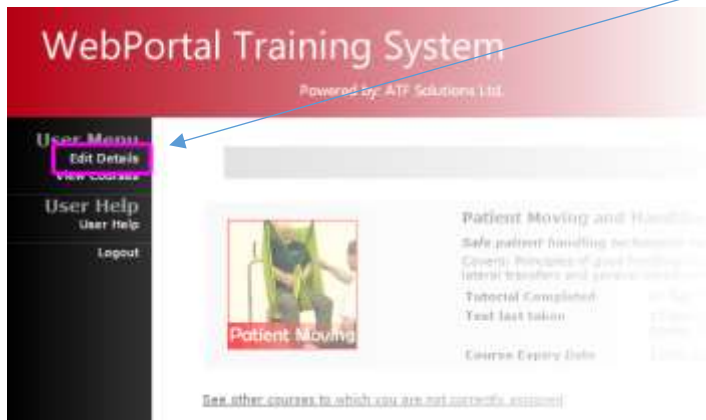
WebPortal Training System

Powered by: ATF Solutions Ltd.

User Menu
Edit Details
View Courses

User Help
User Help

Logout

Patient Moving and Handlin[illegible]

Safe patient handling techniques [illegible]

Covers: Principles of good handling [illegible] lateral transfers and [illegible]

Tutorial Completed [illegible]

Test last taken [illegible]

Course Expiry Date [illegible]

Patient Moving

See other courses to which you are not currently assigned